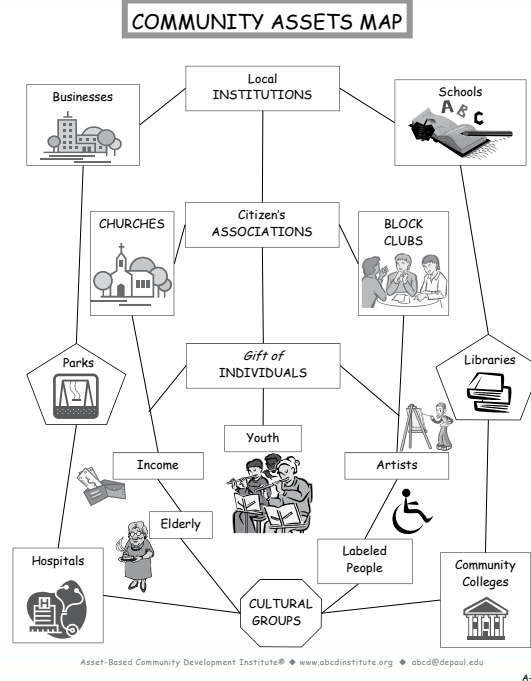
COMMUNITY ASSETS MAP

Local INSTITUTIONS

Businesses

Schools

A B C

CHURCHES

Citizen's ASSOCIATIONS

BLOCK CLUBS

Parks

Gift of INDIVIDUALS

Libraries

Youth

Income

Artists

Elderly

Labeled People

Hospitals

CULTURAL GROUPS

Community Colleges

Asset-Based Community Development Institute® ◆ www.abcdinstitute.org ◆ abcd@depaul.edu

A-